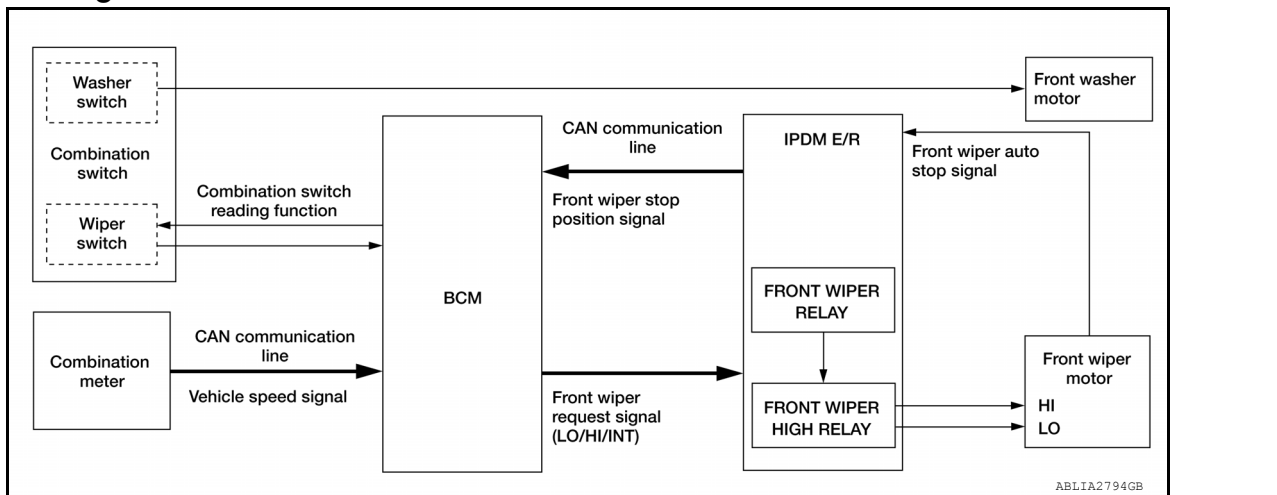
Washer switch

Combination switch

Wiper switch

Front washer motor

CAN communication line

IPDM E/R

Front wiper auto stop signal

Combination switch reading function

Front wiper stop position signal

BCM

FRONT WIPER RELAY

Combination meter

CAN communication line

Vehicle speed signal

Front wiper request signal (LO/HI/INT)

FRONT WIPER HIGH RELAY

Front wiper motor

HI

LO

ABLIA2794GB